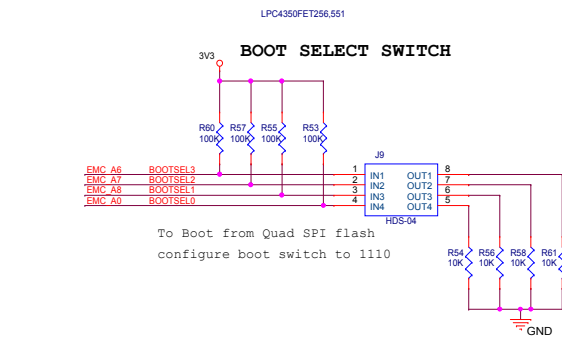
LPC4350FET256,551

BOOT SELECT SWITCH

3V3

R60 100K
R57 100K
R55 100K
R53 100K

J9

EMC_A6 BOOTSEL3
EMC_A7 BOOTSEL2
EMC_A8 BOOTSEL1
EMC_A0 BOOTSEL0

1 IN1
2 IN2
3 IN3
4 IN4

OUT1 8
OUT2 7
OUT3 6
OUT4 5

HDS-04

To Boot from Quad SPI flash
configure boot switch to 1110

R54 10K
R56 10K
R58 10K
R61 10K

GND